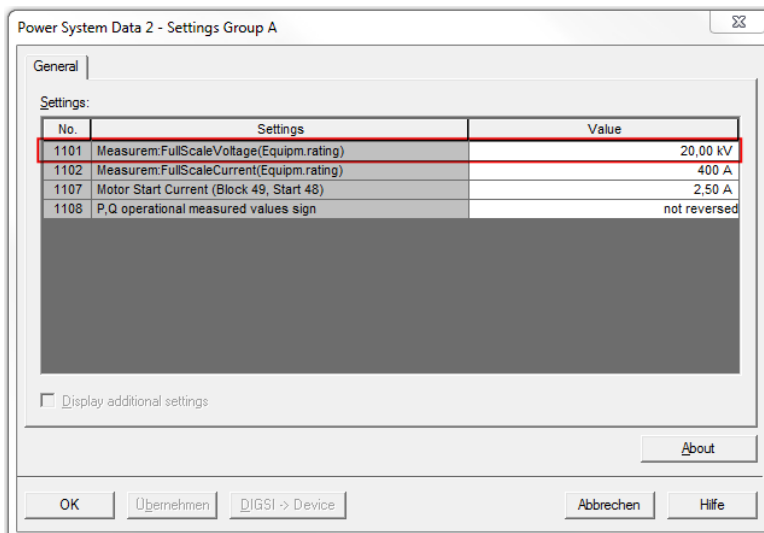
Power System Data 2 - Settings Group A

General

Settings:

| No. | Settings | Value |
|---|---|---|
| 1101 | Measurem:FullScaleVoltage(Equipm.rating) | 20,00 kV |
| 1102 | Measurem:FullScaleCurrent(Equipm.rating) | 400 A |
| 1107 | Motor Start Current (Block 49, Start 48) | 2,50 A |
| 1108 | P,Q operational measured values sign | not reversed |

Display additional settings

About

OK

Übernehmen

DIGSI -> Device

Abbrechen

Hilfe